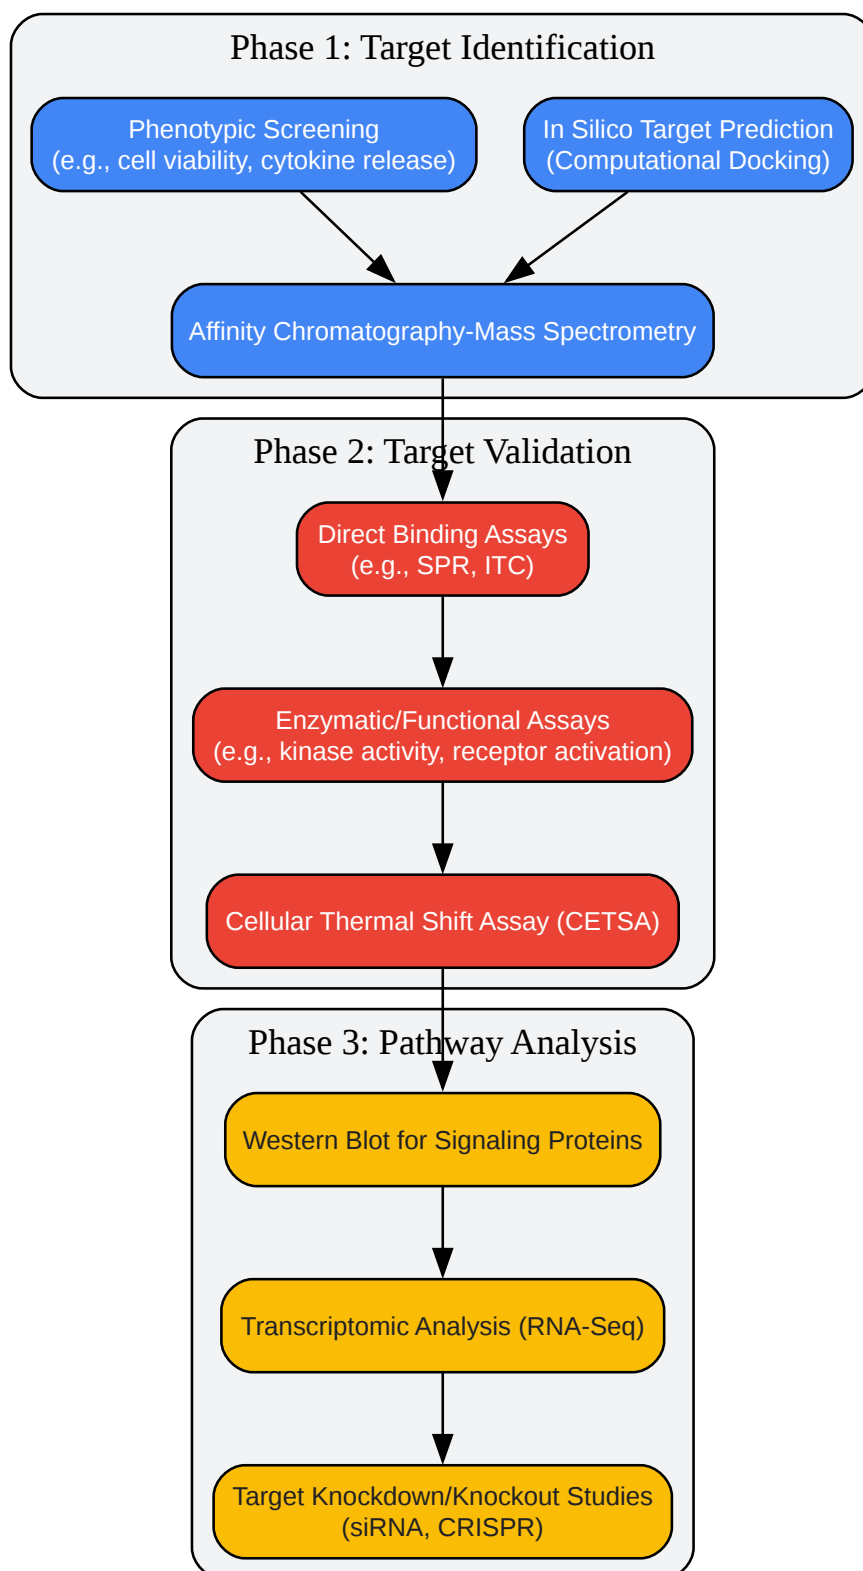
Phase 1: Target Identification

Phenotypic Screening
(e.g., cell viability, cytokine release)

In Silico Target Prediction
(Computational Docking)

Affinity Chromatography-Mass Spectrometry

Phase 2: Target Validation

Direct Binding Assays
(e.g., SPR, ITC)

Enzymatic/Functional Assays
(e.g., kinase activity, receptor activation)

Cellular Thermal Shift Assay (CETSA)

Phase 3: Pathway Analysis

Western Blot for Signaling Proteins

Transcriptomic Analysis (RNA-Seq)

Target Knockdown/Knockout Studies
(siRNA, CRISPR)